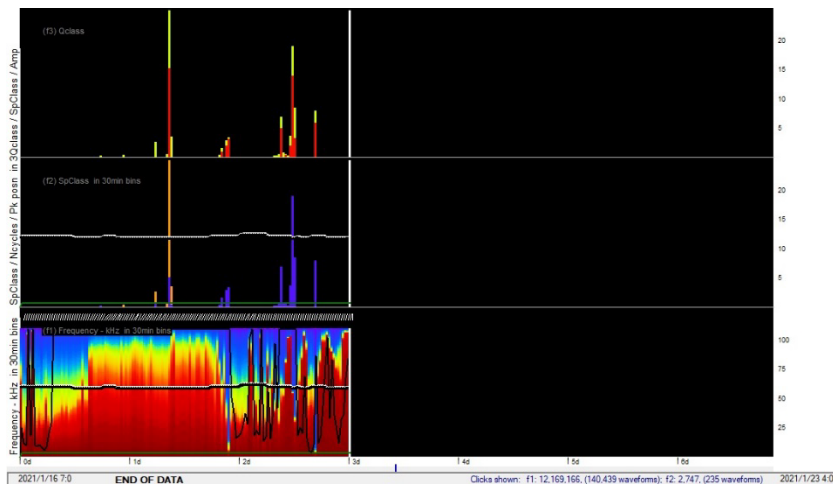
(f3) Qclass

20
15
10
5

(f2) SpClass in 30min bins

20
15
10
5

(f1) Frequency - kHz in 30min bins

100
75
50
25

3Qclass / SpClass / Amp

SpClass / Ncycles / Pk posn

Frequency - kHz in 30min bins

0d
1d
2d
3d
4d
5d
6d

2021/1/16 7:0
END OF DATA
Clicks shown: f1: 12,169,166, (140,439 waveforms); f2: 2,747, (235 waveforms)
2021/1/23 4:0